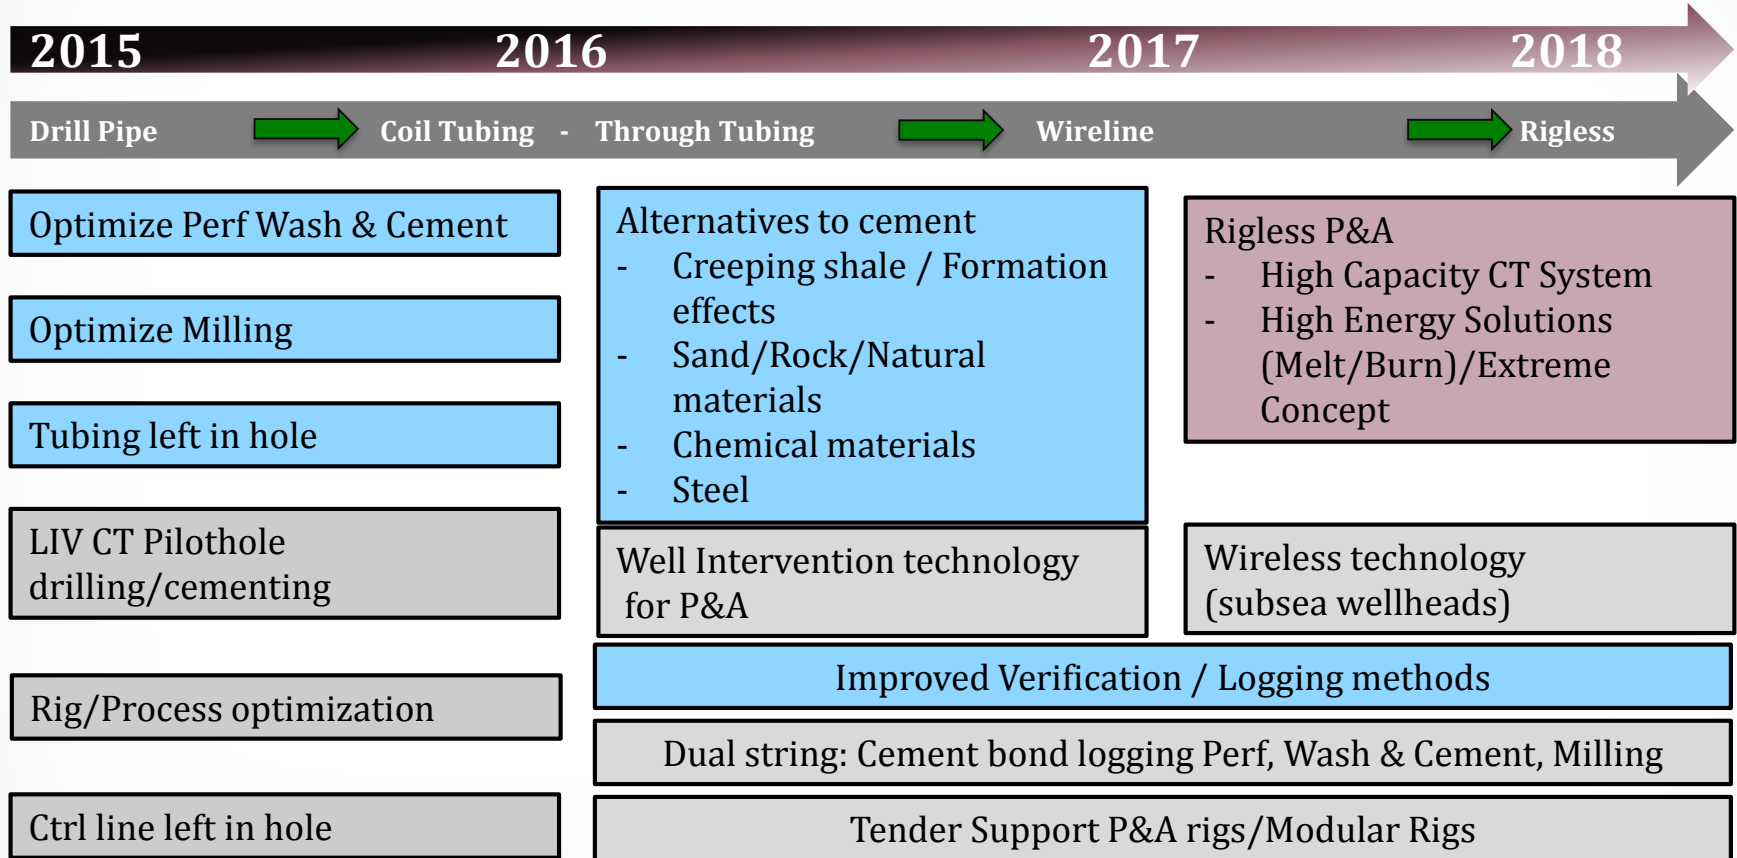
2015 2016 2017 2018

Drill Pipe Coil Tubing - Through Tubing Wireline Rigless

Optimize Perf Wash & Cement

Optimize Milling

Tubing left in hole

LIV CT Pilothole drilling/cementing

Rig/Process optimization

Ctrl line left in hole

Alternatives to cement
- Creeping shale / Formation effects
- Sand/Rock/Natural materials
- Chemical materials
- Steel

Well Intervention technology for P&A

Rigless P&A
- High Capacity CT System
- High Energy Solutions (Melt/Burn)/Extreme Concept

Wireless technology (subsea wellheads)

Improved Verification / Logging methods

Dual string: Cement bond logging Perf, Wash & Cement, Milling

Tender Support P&A rigs/Modular Rigs